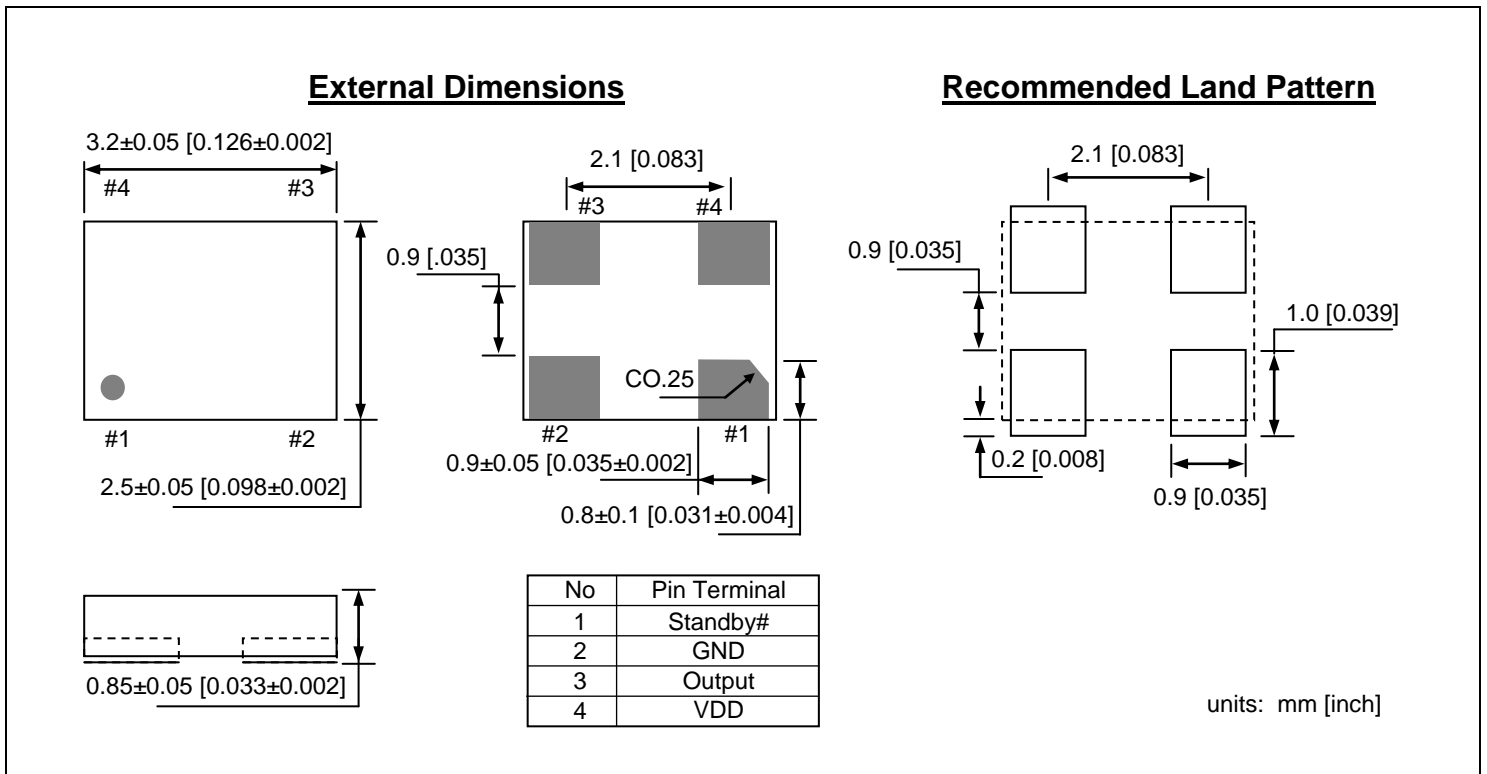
External Dimensions

Recommended Land Pattern

3.2±0.05 [0.126±0.002]

#4 #3

#1 #2

2.5±0.05 [0.098±0.002]

2.1 [0.083]

#3 #4

0.9 [.035]

CO.25

#2 #1

0.9±0.05 [0.035±0.002]

0.8±0.1 [0.031±0.004]

2.1 [0.083]

0.9 [0.035]

1.0 [0.039]

0.2 [0.008]

0.9 [0.035]

0.85±0.05 [0.033±0.002]

| No | Pin Terminal |
|---|---|
| 1 | Standby# |
| 2 | GND |
| 3 | Output |
| 4 | VDD |

units: mm [inch]